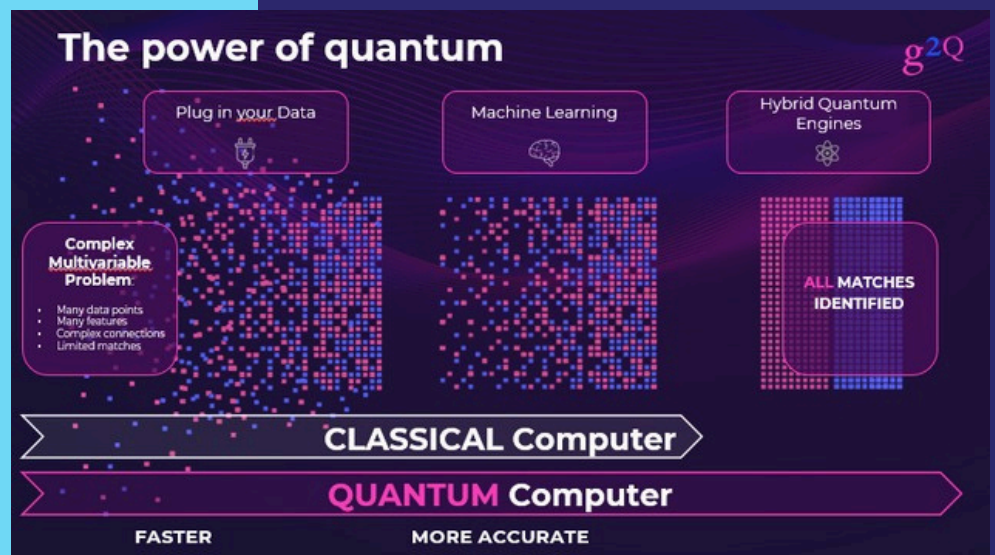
The power of quantum

g2Q

Plug in your Data

Machine Learning

Hybrid Quantum Engines

Complex Multivariable Problem

- Many data points
- Many features
- Complex connections
- Limited matches

ALL MATCHES IDENTIFIED

CLASSICAL Computer

QUANTUM Computer

FASTER

MORE ACCURATE